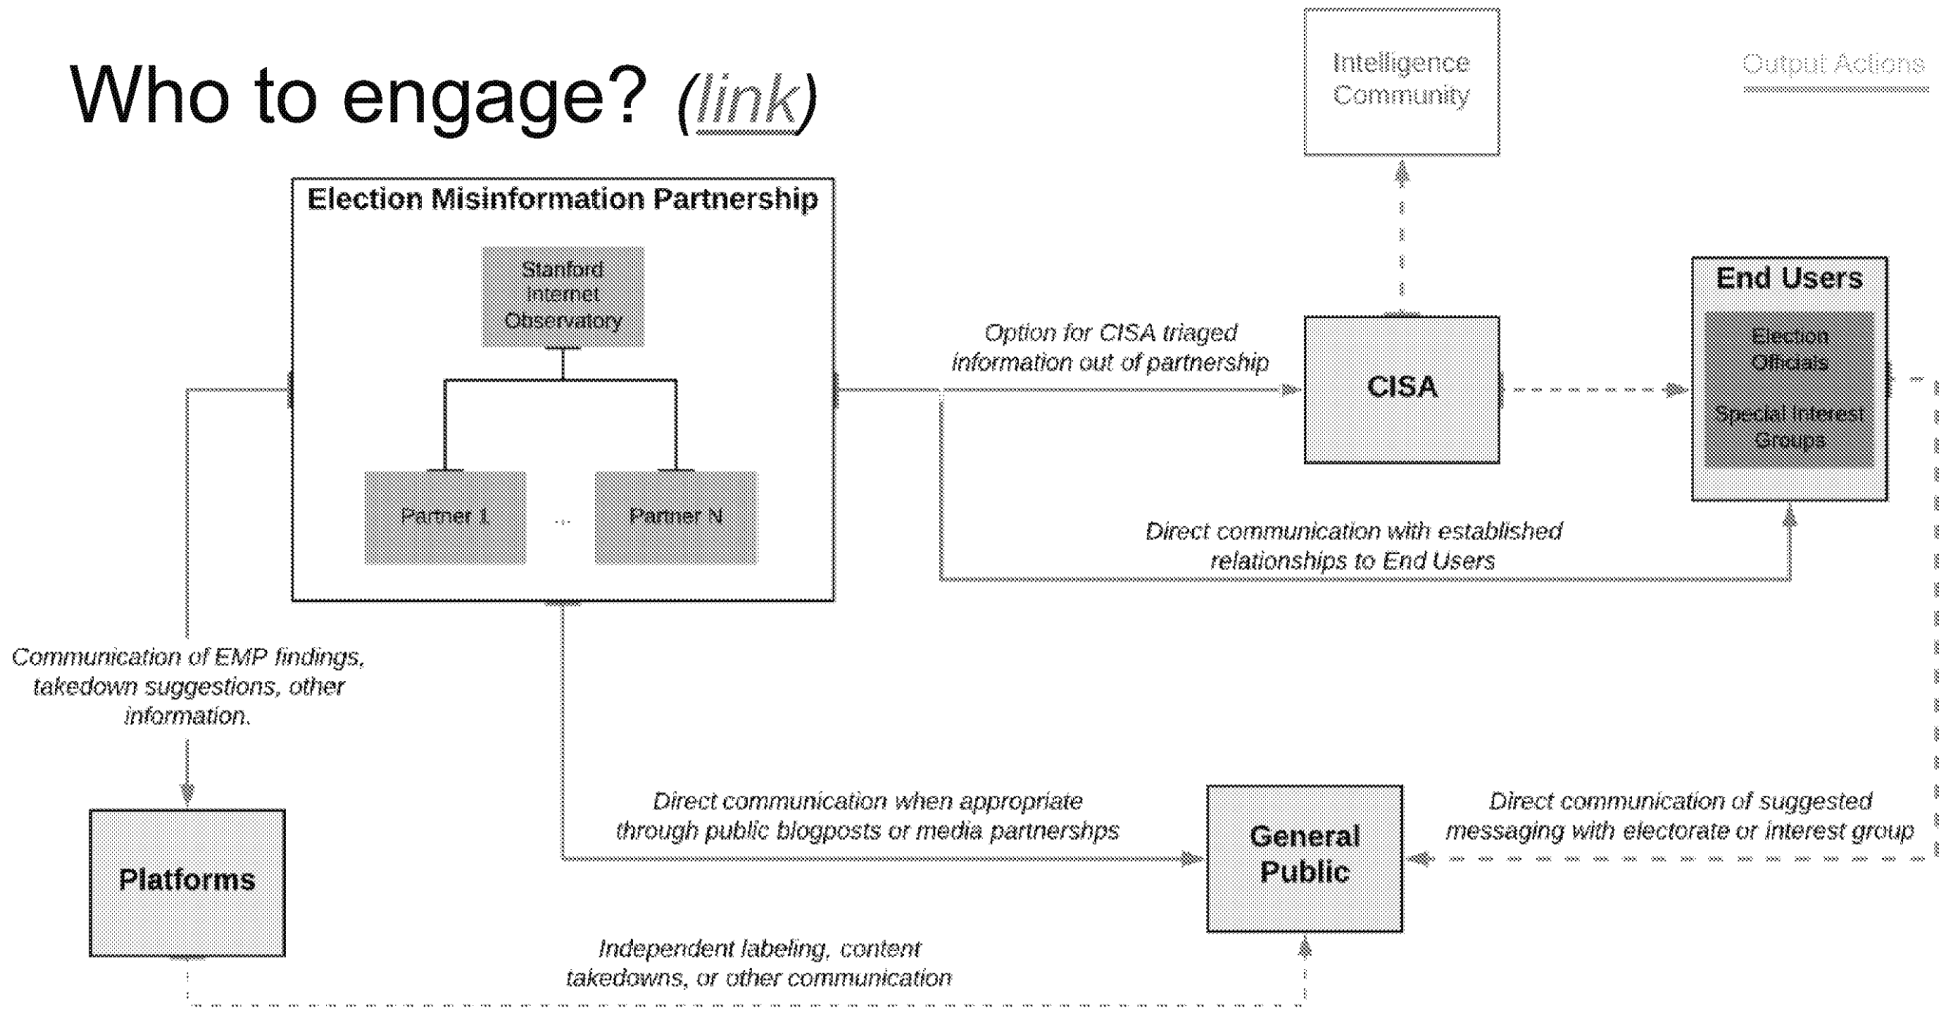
Who to engage? (link)

Output Actions

Intelligence Community

Election Misinformation Partnership

Stanford Internet Observatory

Partner 1

...

Partner N

Option for CISA triaged information out of partnership

CISA

End Users

Election Officials

Special Interest Groups

Direct communication with established relationships to End Users

Communication of EMP findings, takedown suggestions, other information.

Platforms

Direct communication when appropriate through public blogposts or media partnershps

General Public

Direct communication of suggested messaging with electorate or interest group

Independent labeling, content takedowns, or other communication